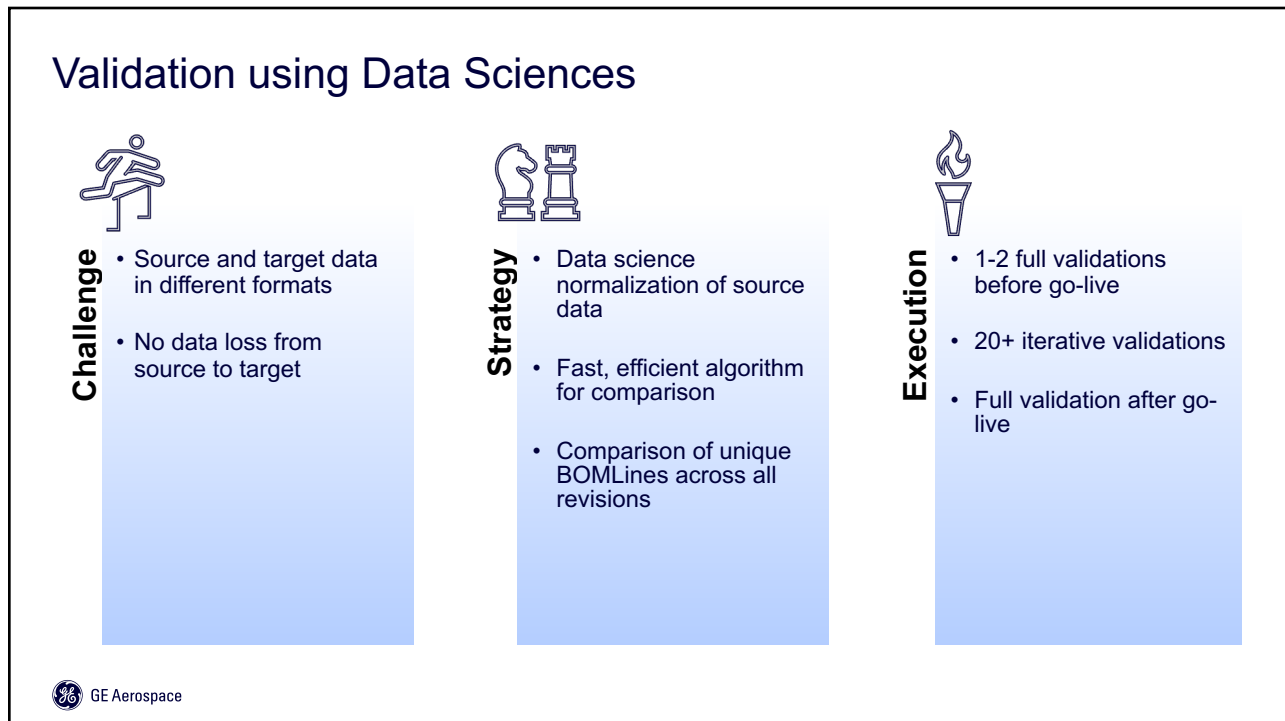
Validation using Data Sciences

Challenge

• Source and target data in different formats

• No data loss from source to target

Strategy

• Data science normalization of source data

• Fast, efficient algorithm for comparison

• Comparison of unique BOMLines across all revisions

Execution

• 1-2 full validations before go-live

• 20+ iterative validations

• Full validation after go-live

GE Aerospace